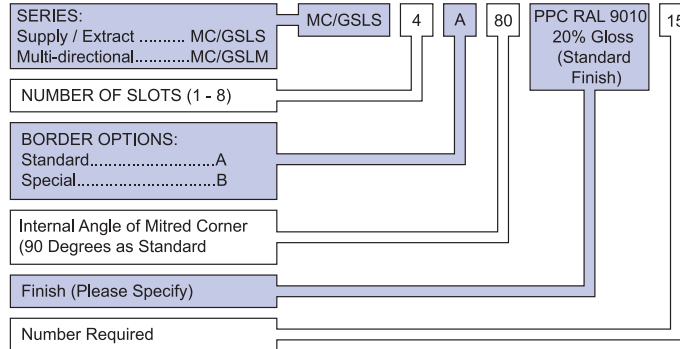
SERIES:
Supply / Extract .......... MC/GSLS
Multi-directional............MC/GSLM

MC/GSLS

4

A

80

PPC RAL 9010 20% Gloss (Standard Finish)

15

NUMBER OF SLOTS (1 - 8)

BORDER OPTIONS:
Standard...........................A
Special.............................B

Internal Angle of Mitred Corner (90 Degrees as Standard

Finish (Please Specify)

Number Required